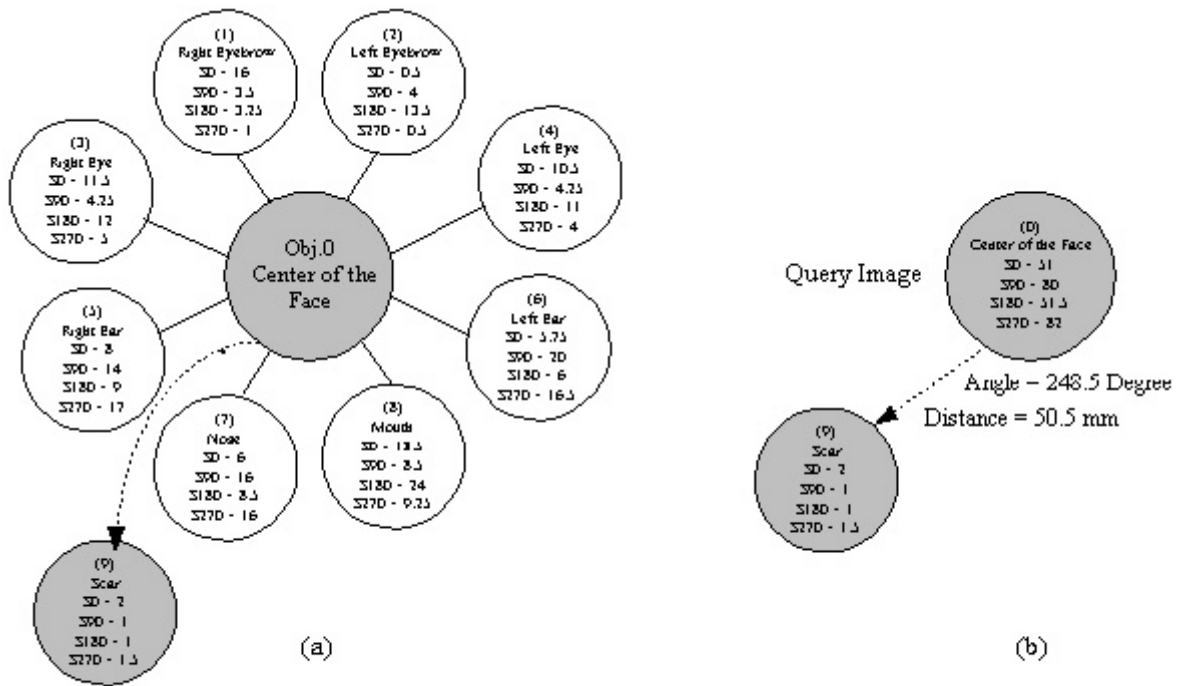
(1)
Right Eyebrow
SD - 16
S9D - 3.5
S18D - 3.25
S27D - 1

(2)
Left Eyebrow
SD - 0.5
S9D - 4
S18D - 13.5
S27D - 0.5

(3)
Right Eye
SD - 11.5
S9D - 4.25
S18D - 12
S27D - 5

(4)
Left Eye
SD - 10.5
S9D - 4.25
S18D - 11
S27D - 4

Obj.0
Center of the Face

(5)
Right Ear
SD - 8
S9D - 14
S18D - 9
S27D - 17

(6)
Left Ear
SD - 5.75
S9D - 20
S18D - 6
S27D - 16.5

(7)
Nose
SD - 6
S9D - 16
S18D - 8.5
S27D - 16

(8)
Mouth
SD - 13.5
S9D - 8.5
S18D - 24
S27D - 9.25

(9)
Scar
SD - 2
S9D - 1
S18D - 1
S27D - 1.5

(a)

Query Image

(0)
Center of the Face
SD - 51
S9D - 30
S18D - 51.5
S27D - 32

Angle = 248.5 Degree
Distance = 50.5 mm

(9)
Scar
SD - 2
S9D - 1
S18D - 1
S27D - 1.5

(b)